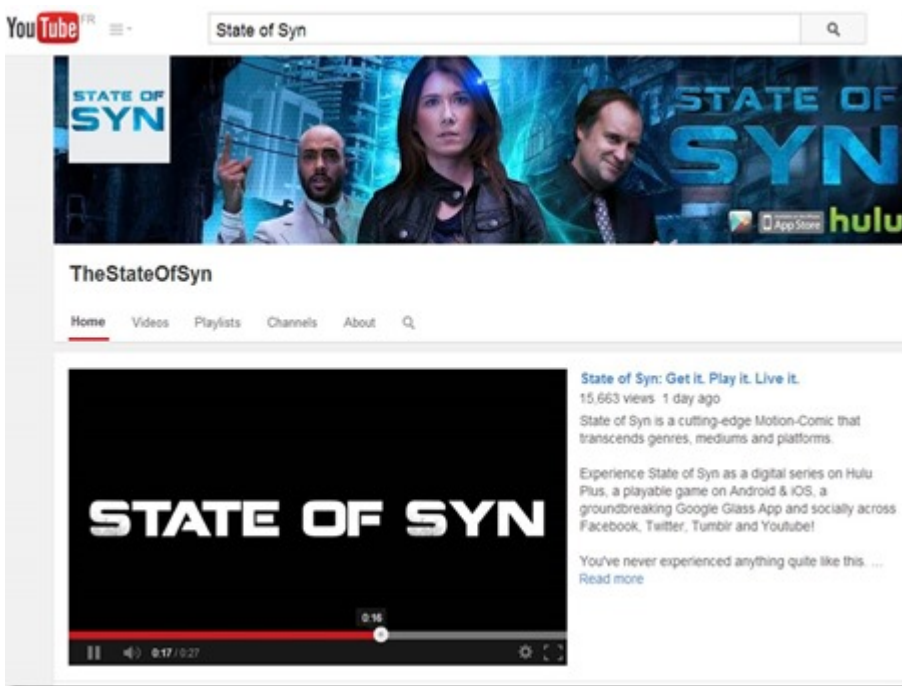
YouTube FR

State of Syn

STATE OF SYN

STATE OF SYN

App Store hulu

TheStateOfSyn

Home Videos Playlists Channels About

STATE OF SYN

0:16

0:17 / 0:27

State of Syn: Get it. Play it. Live it.

15,663 views 1 day ago

State of Syn is a cutting-edge Motion-Comic that transcends genres, mediums and platforms.

Experience State of Syn as a digital series on Hulu Plus, a playable game on Android & iOS, a groundbreaking Google Glass App and socially across Facebook, Twitter, Tumblr and Youtube!

You've never experienced anything quite like this. ...

Read more